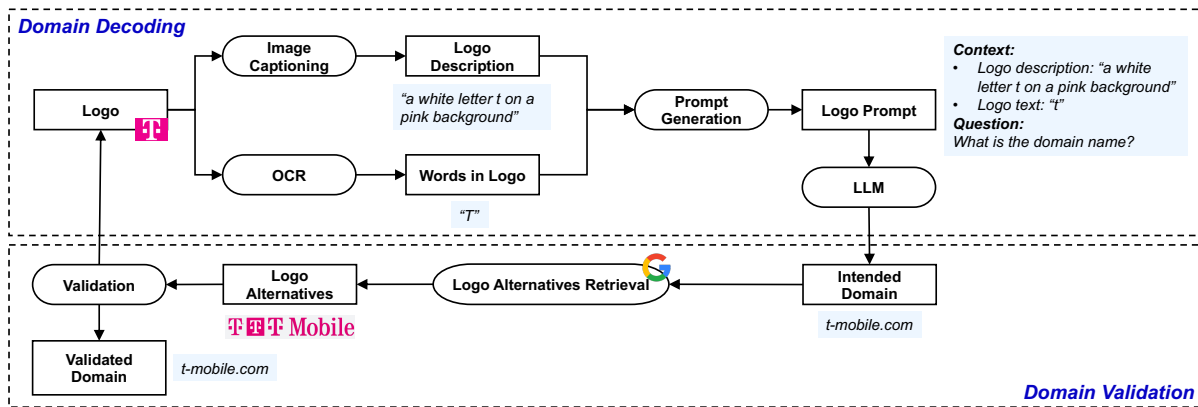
Domain Decoding

Logo

Image Captioning

Logo Description

"a white letter t on a pink background"

OCR

Words in Logo

"T"

Prompt Generation

Logo Prompt

LLM

Context:
• Logo description: "a white letter t on a pink background"
• Logo text: "t"
Question:
What is the domain name?

Validation

Logo Alternatives

Logo Alternatives Retrieval

Intended Domain

t-mobile.com

T·T·T Mobile

Validated Domain

t-mobile.com

Domain Validation